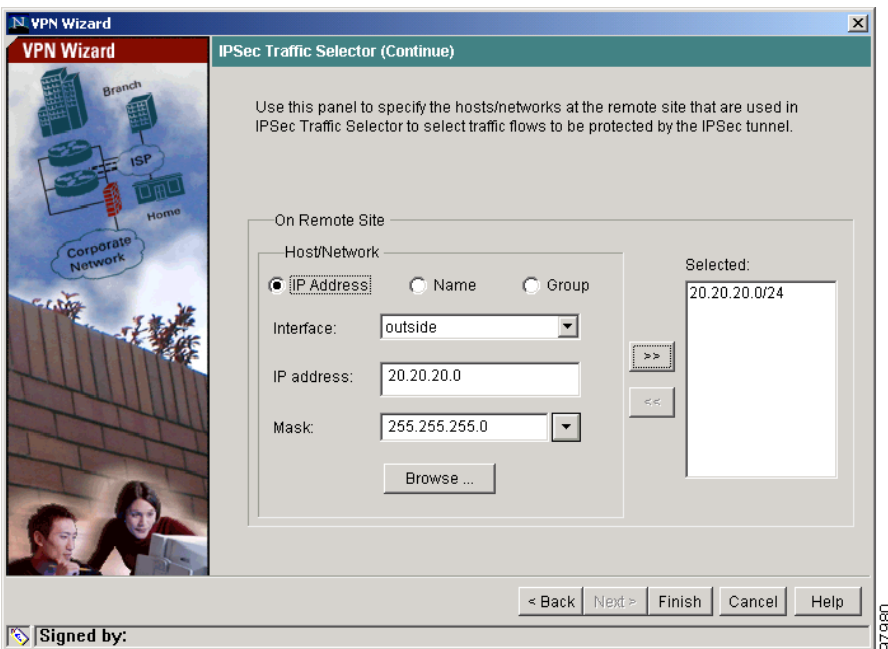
VPN Wizard

VPN Wizard

Branch

ISP

Home

Corporate Network

IPSec Traffic Selector (Continue)

Use this panel to specify the hosts/networks at the remote site that are used in IPSec Traffic Selector to select traffic flows to be protected by the IPSec tunnel.

On Remote Site

Host/Network

IP Address

Name

Group

Interface: outside

IP address: 20.20.20.0

Mask: 255.255.255.0

Browse ...

>>

<<

Selected:

20.20.20.0/24

< Back

Next >

Finish

Cancel

Help

Signed by:

97980